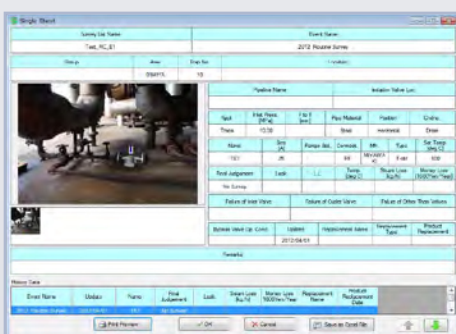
Single Sheet

| Survey List Name | Event Name |
|---|---|
| Test_KC_E1 | 2012 Routine Survey |

| Group | Area | Trap No. | Location |
|---|---|---|---|
| | SS4415 | 10 | |

| Pipeline Name | Isolation Valve Loc. |
|---|---|
| | |

| Spot | Inlet Press. (MPa) | Flo.S. (mm) | Pipe Material | Position | Civil'n |
|---|---|---|---|---|---|
| Trace | 12.00 | | Steel | Horizontal | Drain |

| Name | Size (A) | Passes.Std. | Connecti. | Mfr. | Type | Set Temp (deg C) |
|---|---|---|---|---|---|---|
| TST | 25 | | SW | MIYAWAKI | F-ball | 600 |

| Final Judgement | Leak | L.C. | Temp. (deg C) | Steam Loss (Kg/h) | Money Loss (\1000Yen/Year) |
|---|---|---|---|---|---|
| No Survey | | | | | |

| Failure of Inlet Valve | Failure of Outlet Valve | Failure of Other Than Valves |
|---|---|---|
| | | |

| Bypass Valve (Op. Cond.) | Update | Replacement Name | Replacement Type | Product Replacement |
|---|---|---|---|---|
| | 2012/04/01 | | | |

Remarks

History Data

| Event Name | Update | Name | Final Judgement | Leak | Steam Loss (Kg/h) | Money Loss (\1000Yen/Year) | Replacement Name | Product Replacement Date |
|---|---|---|---|---|---|---|---|---|
| 2012 Routine Survey | 2012/04/01 | TST | No Survey | | | | | |

Print Preview | OK | Cancel | Save as Excel file